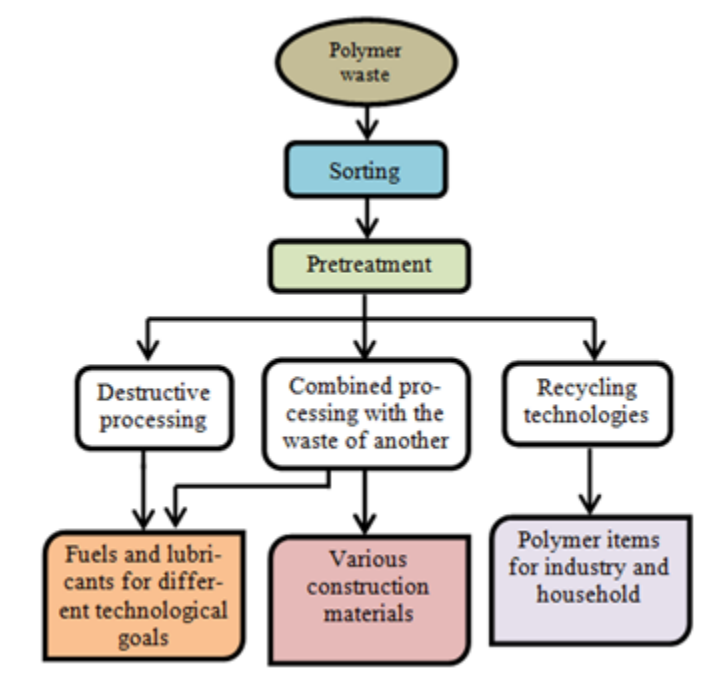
Polymer waste

Sorting

Pretreatment

Destructive processing

Combined processing with the waste of another

Recycling technologies

Fuels and lubricants for different technological goals

Various construction materials

Polymer items for industry and household